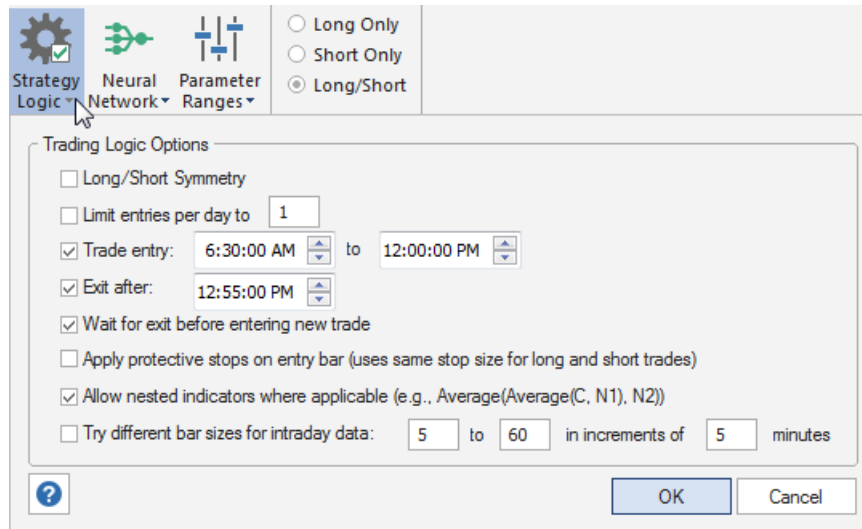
Strategy Logic

Neural Network

Parameter Ranges

Long Only

Short Only

Long/Short

Trading Logic Options

Long/Short Symmetry

Limit entries per day to 1

Trade entry: 6:30:00 AM to 12:00:00 PM

Exit after: 12:55:00 PM

Wait for exit before entering new trade

Apply protective stops on entry bar (uses same stop size for long and short trades)

Allow nested indicators where applicable (e.g., Average(Average(C, N1), N2))

Try different bar sizes for intraday data: 5 to 60 in increments of 5 minutes

?

OK

Cancel